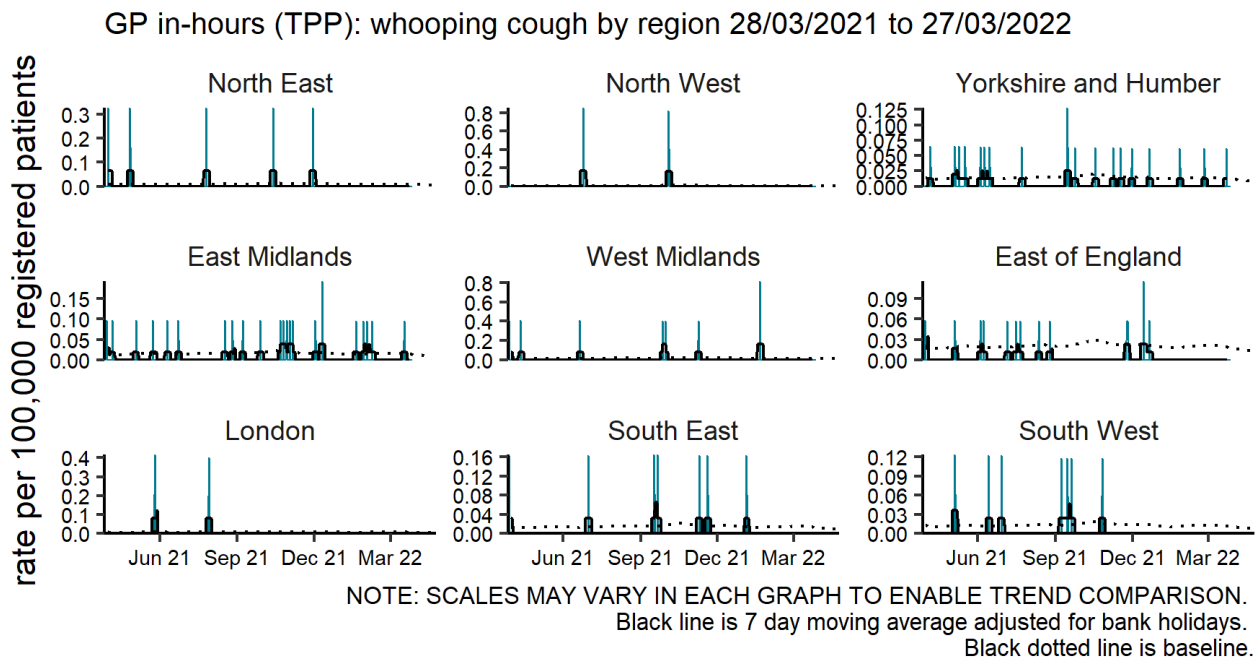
GP in-hours (TPP): whooping cough by region 28/03/2021 to 27/03/2022

rate per 100,000 registered patients

North East
0.3
0.2
0.1
0.0

North West
0.8
0.6
0.4
0.2
0.0

Yorkshire and Humber
0.125
0.100
0.075
0.050
0.025
0.000

East Midlands
0.15
0.10
0.05
0.00

West Midlands
0.8
0.6
0.4
0.2
0.0

East of England
0.09
0.06
0.03
0.00

London
0.4
0.3
0.2
0.1
0.0

South East
0.16
0.12
0.08
0.04
0.00

South West
0.12
0.09
0.06
0.03
0.00

Jun 21 Sep 21 Dec 21 Mar 22
Jun 21 Sep 21 Dec 21 Mar 22
Jun 21 Sep 21 Dec 21 Mar 22

NOTE: SCALES MAY VARY IN EACH GRAPH TO ENABLE TREND COMPARISON.
Black line is 7 day moving average adjusted for bank holidays.
Black dotted line is baseline.